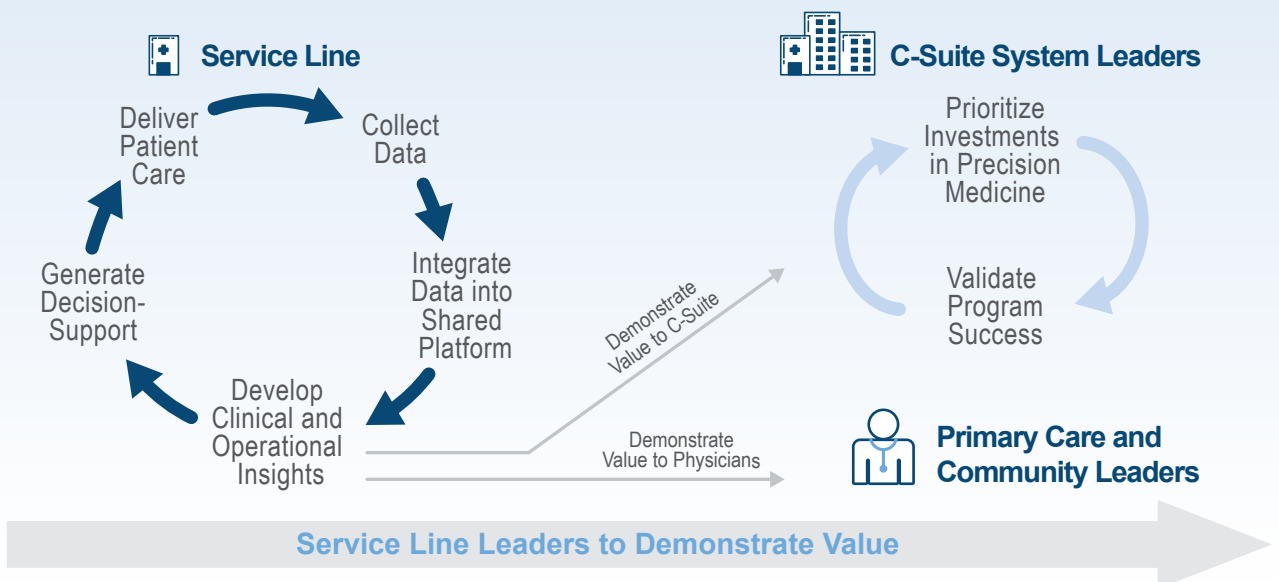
Service Line

Deliver Patient Care

Collect Data

Integrate Data into Shared Platform

Develop Clinical and Operational Insights

Generate Decision-Support

C-Suite System Leaders

Prioritize Investments in Precision Medicine

Validate Program Success

Demonstrate Value to C-Suite

Demonstrate Value to Physicians

Primary Care and Community Leaders

Service Line Leaders to Demonstrate Value